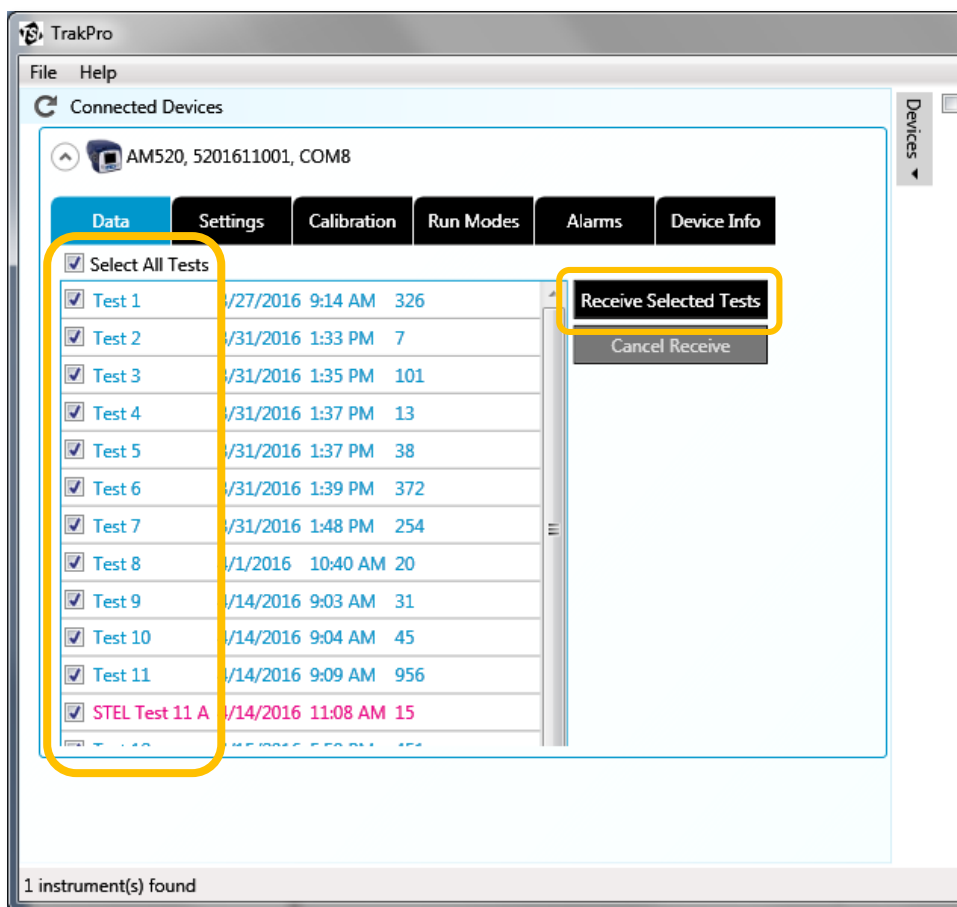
TrakPro

File Help

Connected Devices

Devices

AM520, 5201611001, COM8

Data | Settings | Calibration | Run Modes | Alarms | Device Info

Select All Tests

Receive Selected Tests

Cancel Receive

| | | | |
|---|---|---|---|
| Test 1 | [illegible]/27/2016 | 9:14 AM | 326 |
| Test 2 | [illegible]/31/2016 | 1:33 PM | 7 |
| Test 3 | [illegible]/31/2016 | 1:35 PM | 101 |
| Test 4 | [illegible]/31/2016 | 1:37 PM | 13 |
| Test 5 | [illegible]/31/2016 | 1:37 PM | 38 |
| Test 6 | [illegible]/31/2016 | 1:39 PM | 372 |
| Test 7 | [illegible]/31/2016 | 1:48 PM | 254 |
| Test 8 | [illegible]/1/2016 | 10:40 AM | 20 |
| Test 9 | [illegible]/14/2016 | 9:03 AM | 31 |
| Test 10 | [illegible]/14/2016 | 9:04 AM | 45 |
| Test 11 | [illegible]/14/2016 | 9:09 AM | 956 |
| STEL Test 11 A | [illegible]/14/2016 | 11:08 AM | 15 |
| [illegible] | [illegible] | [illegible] | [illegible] |

1 instrument(s) found